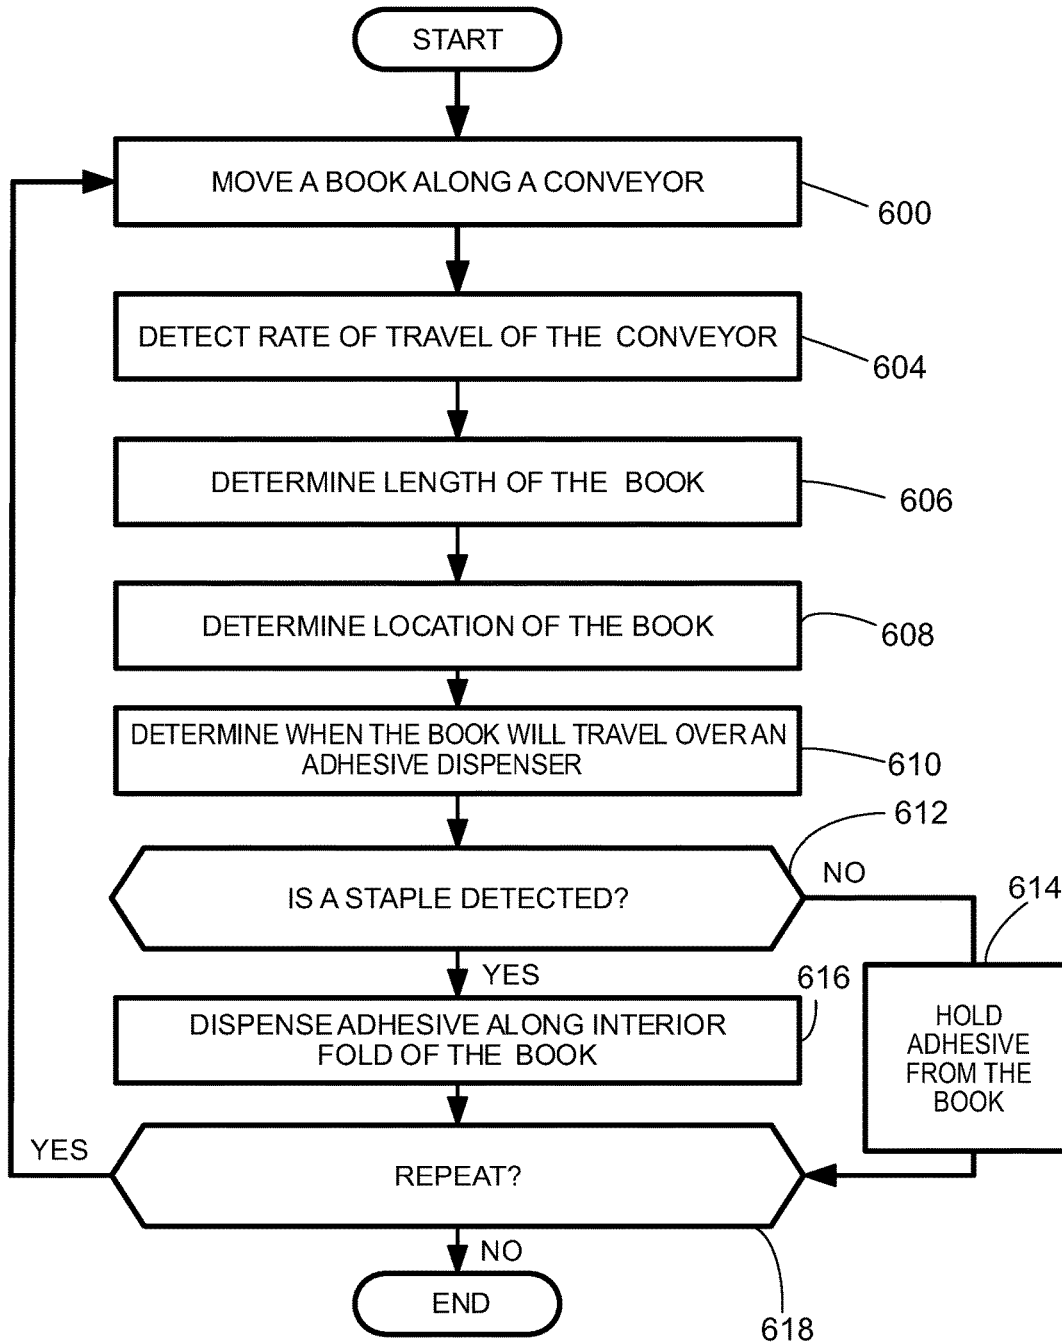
START

MOVE A BOOK ALONG A CONVEYOR

600

DETECT RATE OF TRAVEL OF THE CONVEYOR

604

DETERMINE LENGTH OF THE BOOK

606

DETERMINE LOCATION OF THE BOOK

608

DETERMINE WHEN THE BOOK WILL TRAVEL OVER AN ADHESIVE DISPENSER

610

612

NO

614

IS A STAPLE DETECTED?

YES

616

DISPENSE ADHESIVE ALONG INTERIOR FOLD OF THE BOOK

HOLD ADHESIVE FROM THE BOOK

YES

REPEAT?

NO

END

618